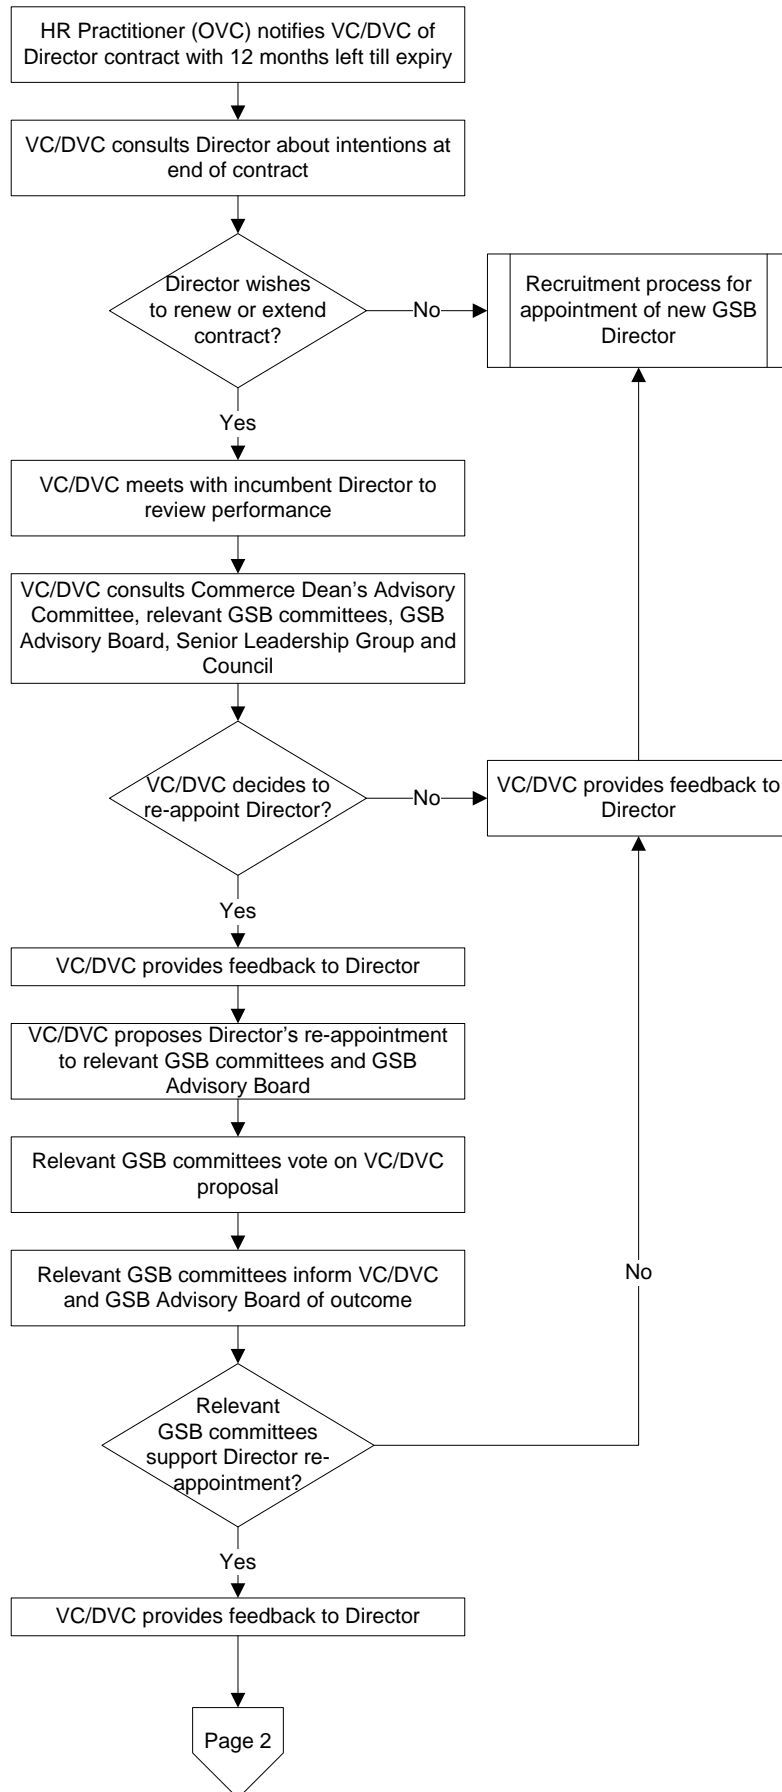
HR Practitioner (OVC) notifies VC/DVC of Director contract with 12 months left till expiry

VC/DVC consults Director about intentions at end of contract

Director wishes to renew or extend contract?

No

Recruitment process for appointment of new GSB Director

Yes

VC/DVC meets with incumbent Director to review performance

VC/DVC consults Commerce Dean's Advisory Committee, relevant GSB committees, GSB Advisory Board, Senior Leadership Group and Council

VC/DVC decides to re-appoint Director?

No

VC/DVC provides feedback to Director

Yes

VC/DVC provides feedback to Director

VC/DVC proposes Director's re-appointment to relevant GSB committees and GSB Advisory Board

Relevant GSB committees vote on VC/DVC proposal

Relevant GSB committees inform VC/DVC and GSB Advisory Board of outcome

No

Relevant GSB committees support Director re-appointment?

Yes

VC/DVC provides feedback to Director

Page 2